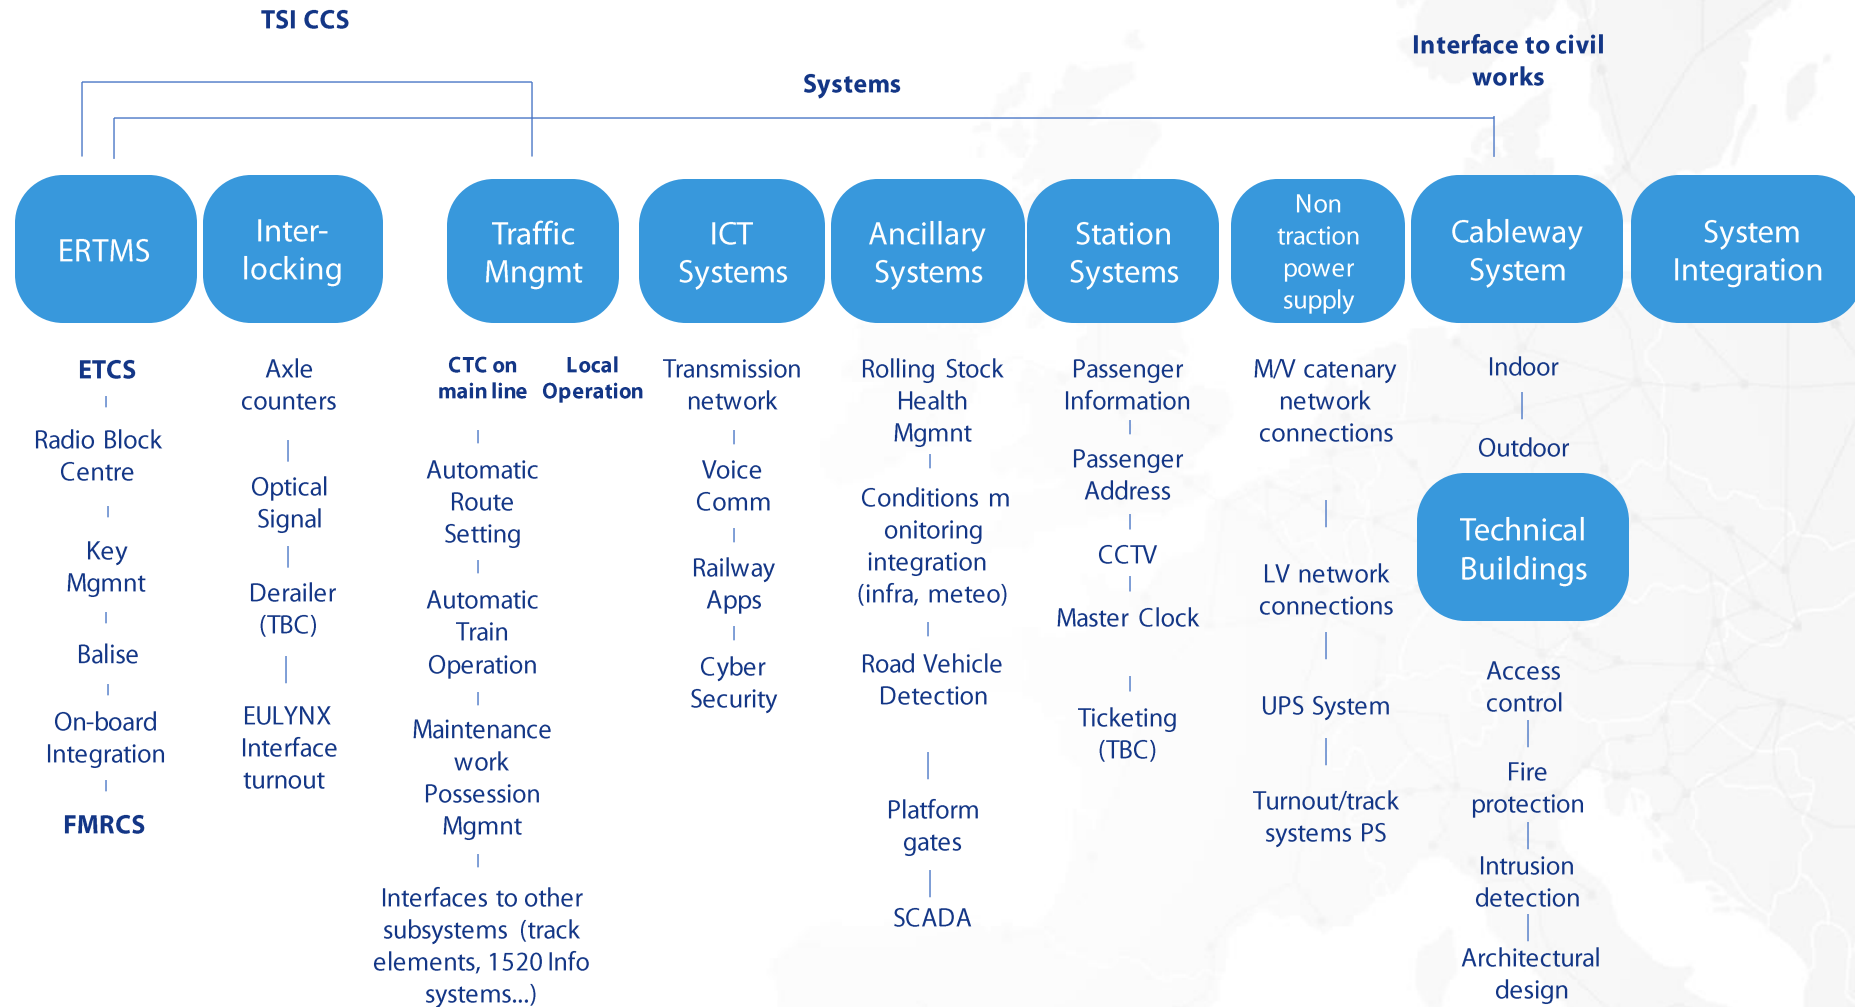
TSI CCS

Systems

Interface to civil works

ERTMS

Inter-locking

Traffic Mngmt

ICT Systems

Ancillary Systems

Station Systems

Non traction power supply

Cableway System

System Integration

ETCS

Radio Block Centre

Key Mgmnt

Balise

On-board Integration

FMRCS

Axle counters

Optical Signal

Derailer (TBC)

EULYNX Interface turnout

CTC on main line

Local Operation

Automatic Route Setting

Automatic Train Operation

Maintenance work Possession Mgmnt

Interfaces to other subsystems (track elements, 1520 Info systems...)

Transmission network

Voice Comm

Railway Apps

Cyber Security

Rolling Stock Health Mgmnt

Conditions m onitoring integration (infra, meteo)

Road Vehicle Detection

Platform gates

SCADA

Passenger Information

Passenger Address

CCTV

Master Clock

Ticketing (TBC)

M/V catenary network connections

LV network connections

UPS System

Turnout/track systems PS

Indoor

Outdoor

Technical Buildings

Access control

Fire protection

Intrusion detection

Architectural design